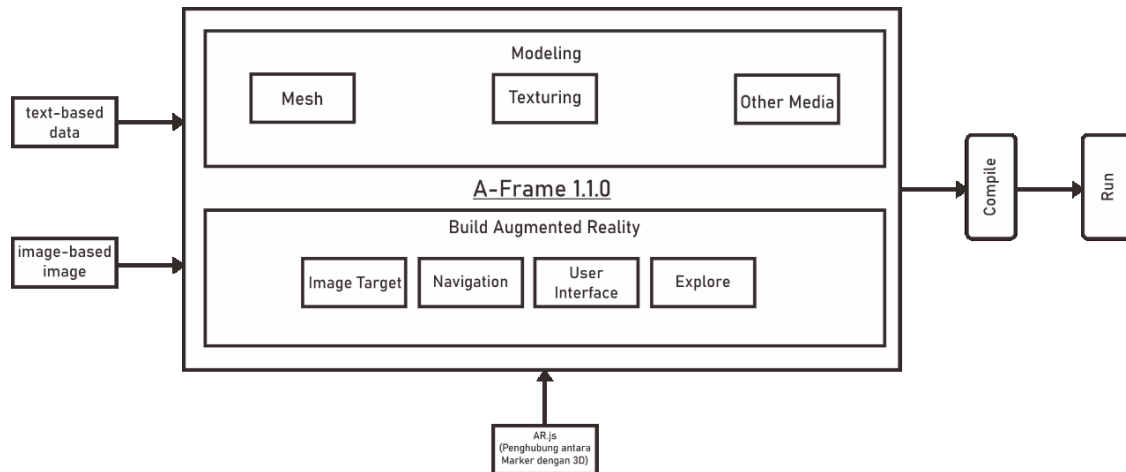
text-based data

image-based image

Modeling

Mesh

Texturing

Other Media

A-Frame 1.1.0

Build Augmented Reality

Image Target

Navigation

User Interface

Explore

Compile

Run

AR.js (Penghubung antara Marker dengan 3D)